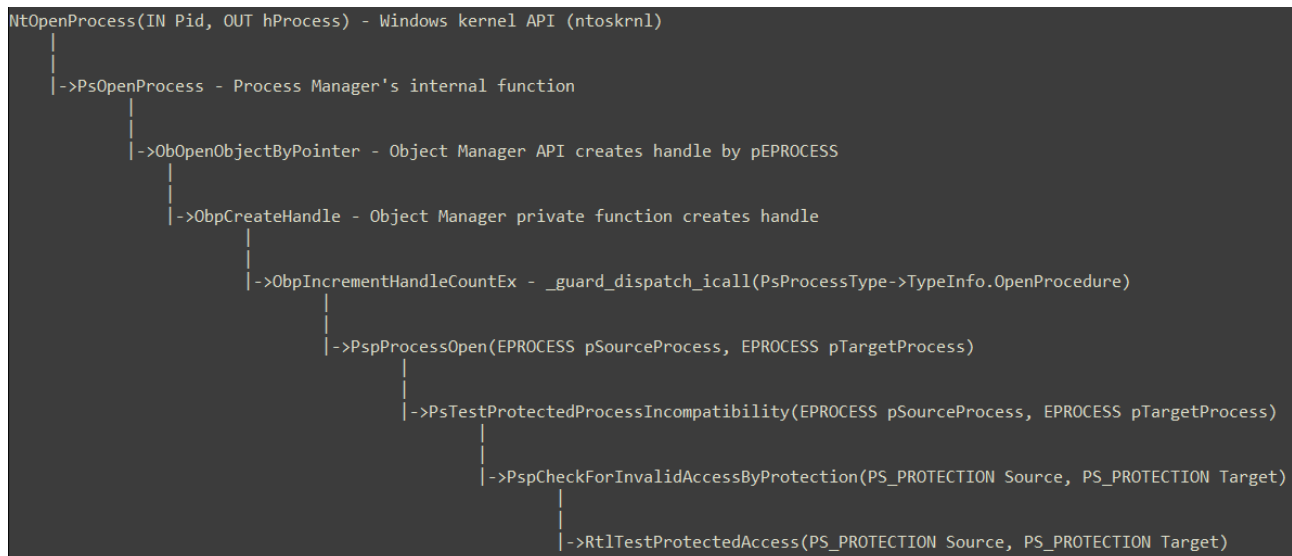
NtOpenProcess(IN Pid, OUT hProcess) - Windows kernel API (ntoskrnl)
|
|
|->PsOpenProcess - Process Manager's internal function
|
|
|->ObOpenObjectByPointer - Object Manager API creates handle by pEPROCESS
|
|
|->ObpCreateHandle - Object Manager private function creates handle
|
|
|->ObpIncrementHandleCountEx - _guard_dispatch_icall(PsProcessType->TypeInfo.OpenProcedure)
|
|
|->PspProcessOpen(EPROCESS pSourceProcess, EPROCESS pTargetProcess)
|
|
|->PsTestProtectedProcessIncompatibility(EPROCESS pSourceProcess, EPROCESS pTargetProcess)
|
|
|->PspCheckForInvalidAccessByProtection(PS_PROTECTION Source, PS_PROTECTION Target)
|
|
|->RtlTestProtectedAccess(PS_PROTECTION Source, PS_PROTECTION Target)